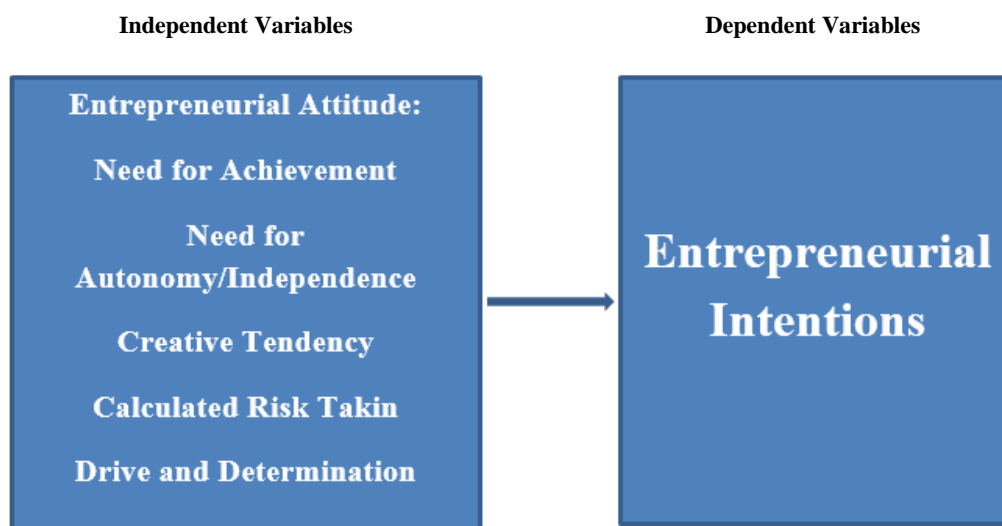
Independent Variables

Dependent Variables

Entrepreneurial Attitude:

Need for Achievement

Need for Autonomy/Independence

Creative Tendency

Calculated Risk Takin

Drive and Determination

Entrepreneurial Intentions